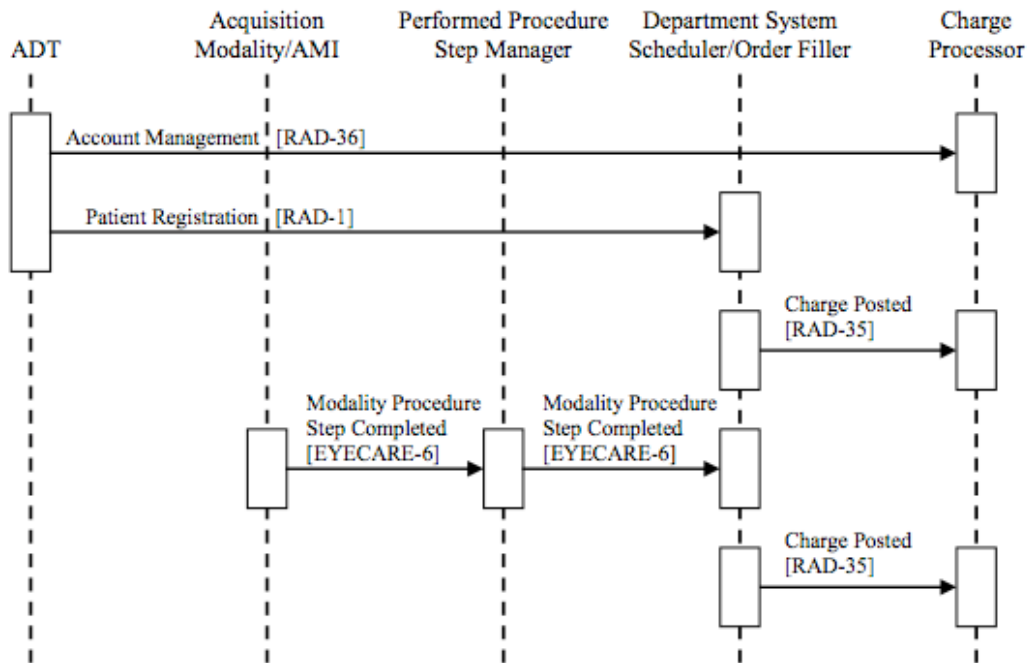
ADT

Acquisition Modality/AMI

Performed Procedure Step Manager

Department System Scheduler/Order Filler

Charge Processor

Account Management [RAD-36]

Patient Registration [RAD-1]

Charge Posted [RAD-35]

Modality Procedure Step Completed [EYECARE-6]

Modality Procedure Step Completed [EYECARE-6]

Charge Posted [RAD-35]